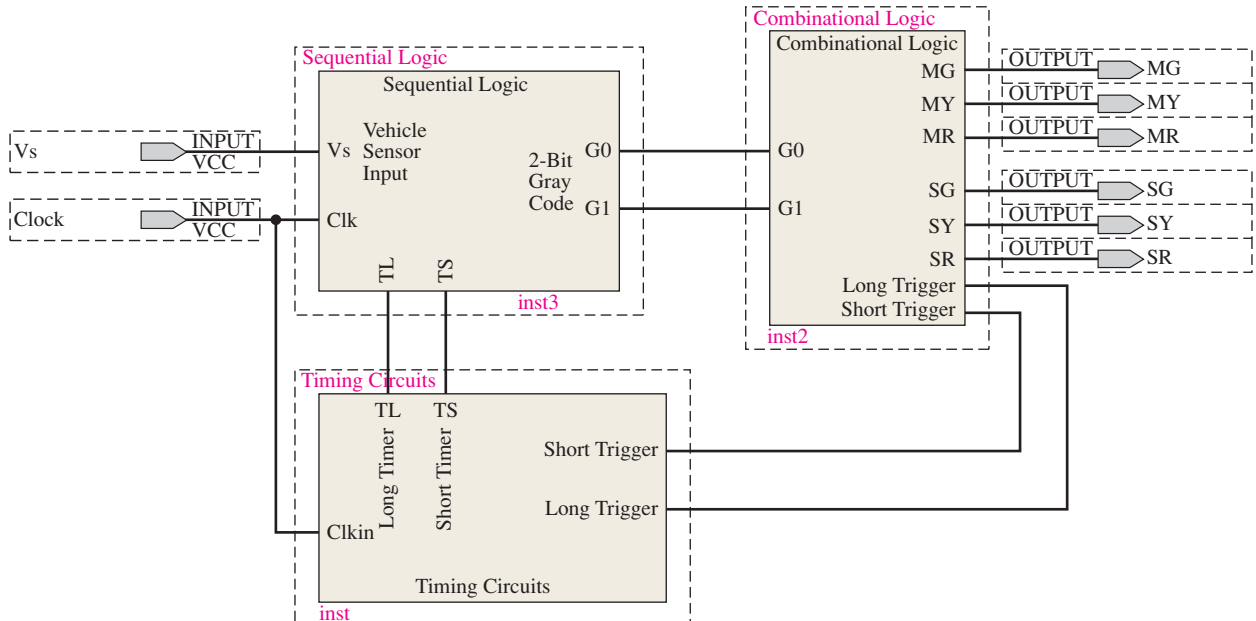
Sequential Logic
Sequential Logic
Vs
INPUT
VCC
Vs
Vehicle Sensor Input
2-Bit Gray Code
G0
G1
Clock
INPUT
VCC
Clk
TL
TS
inst3

Combinational Logic
Combinational Logic
MG
MY
MR
G0
G1
SG
SY
SR
Long Trigger
Short Trigger
inst2

OUTPUT
MG
OUTPUT
MY
OUTPUT
MR
OUTPUT
SG
OUTPUT
SY
OUTPUT
SR

Timing Circuits
TL
TS
Long Timer
Short Timer
Short Trigger
Long Trigger
Clkin
Timing Circuits
inst